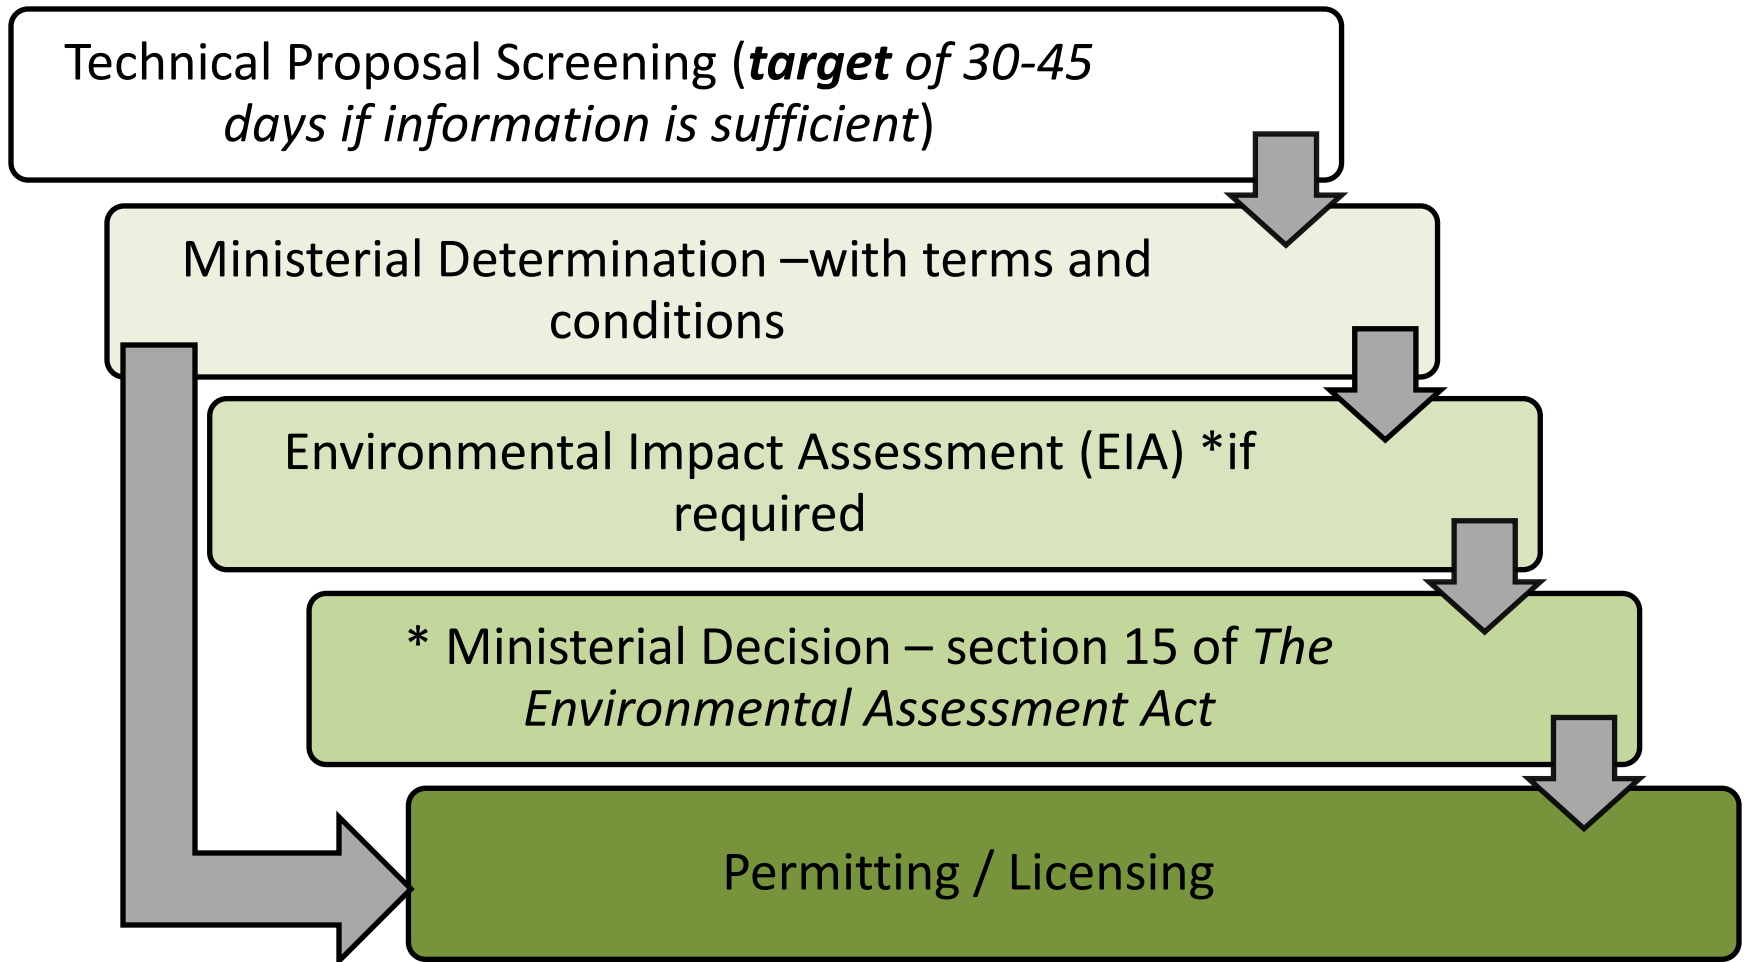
Technical Proposal Screening (target of 30-45 days if information is sufficient)

Ministerial Determination –with terms and conditions

Environmental Impact Assessment (EIA) *if required

* Ministerial Decision – section 15 of The Environmental Assessment Act

Permitting / Licensing